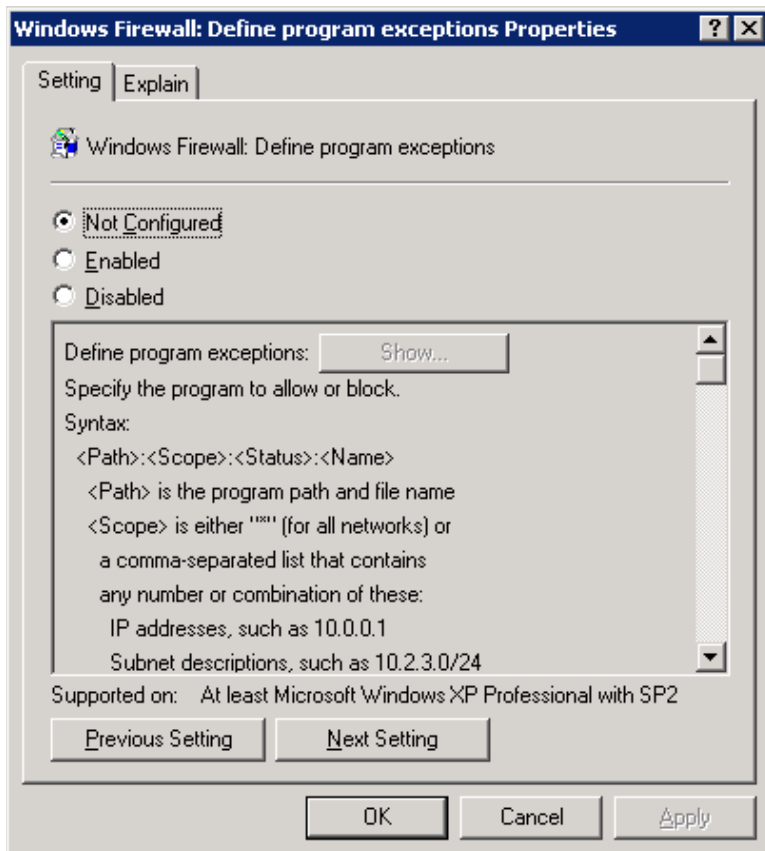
Windows Firewall: Define program exceptions Properties

?

X

Setting | Explain

Windows Firewall: Define program exceptions

Not Configured

Enabled

Disabled

Define program exceptions: Show...

Specify the program to allow or block.

Syntax:

<Path>:<Scope>:<Status>:<Name>

<Path> is the program path and file name

<Scope> is either "*" (for all networks) or a comma-separated list that contains any number or combination of these:

IP addresses, such as 10.0.0.1

Subnet descriptions, such as 10.2.3.0/24

Supported on: At least Microsoft Windows XP Professional with SP2

Previous Setting

Next Setting

OK

Cancel

Apply